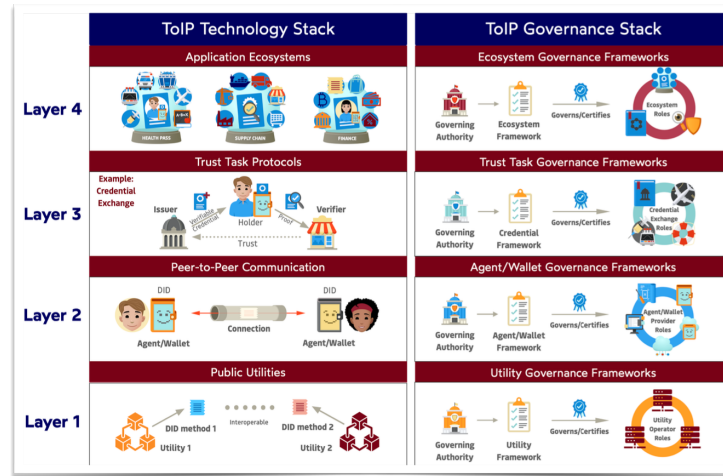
ToIP Technology Stack

ToIP Governance Stack

Layer 4

Application Ecosystems

HEALTH PASS

SUPPLY CHAIN

FINANCE

Ecosystem Governance Frameworks

Governing Authority

Ecosystem Framework

Governs/Certifies

Ecosystem Roles

Layer 3

Trust Task Protocols

Example: Credential Exchange

Issuer

Verifiable Credential

Holder

Proof

Verifier

Trust

Trust Task Governance Frameworks

Governing Authority

Credential Framework

Governs/Certifies

Credential Exchange Roles

Layer 2

Peer-to-Peer Communication

DID

DID

Connection

Agent/Wallet

Agent/Wallet

Agent/Wallet Governance Frameworks

Governing Authority

Agent/Wallet Framework

Governs/Certifies

Agent/Wallet Provider Roles

Layer 1

Public Utilities

DID method 1

Interoperable

DID method 2

Utility 1

Utility 2

Utility Governance Frameworks

Governing Authority

Utility Framework

Governs/Certifies

Utility Operator Roles